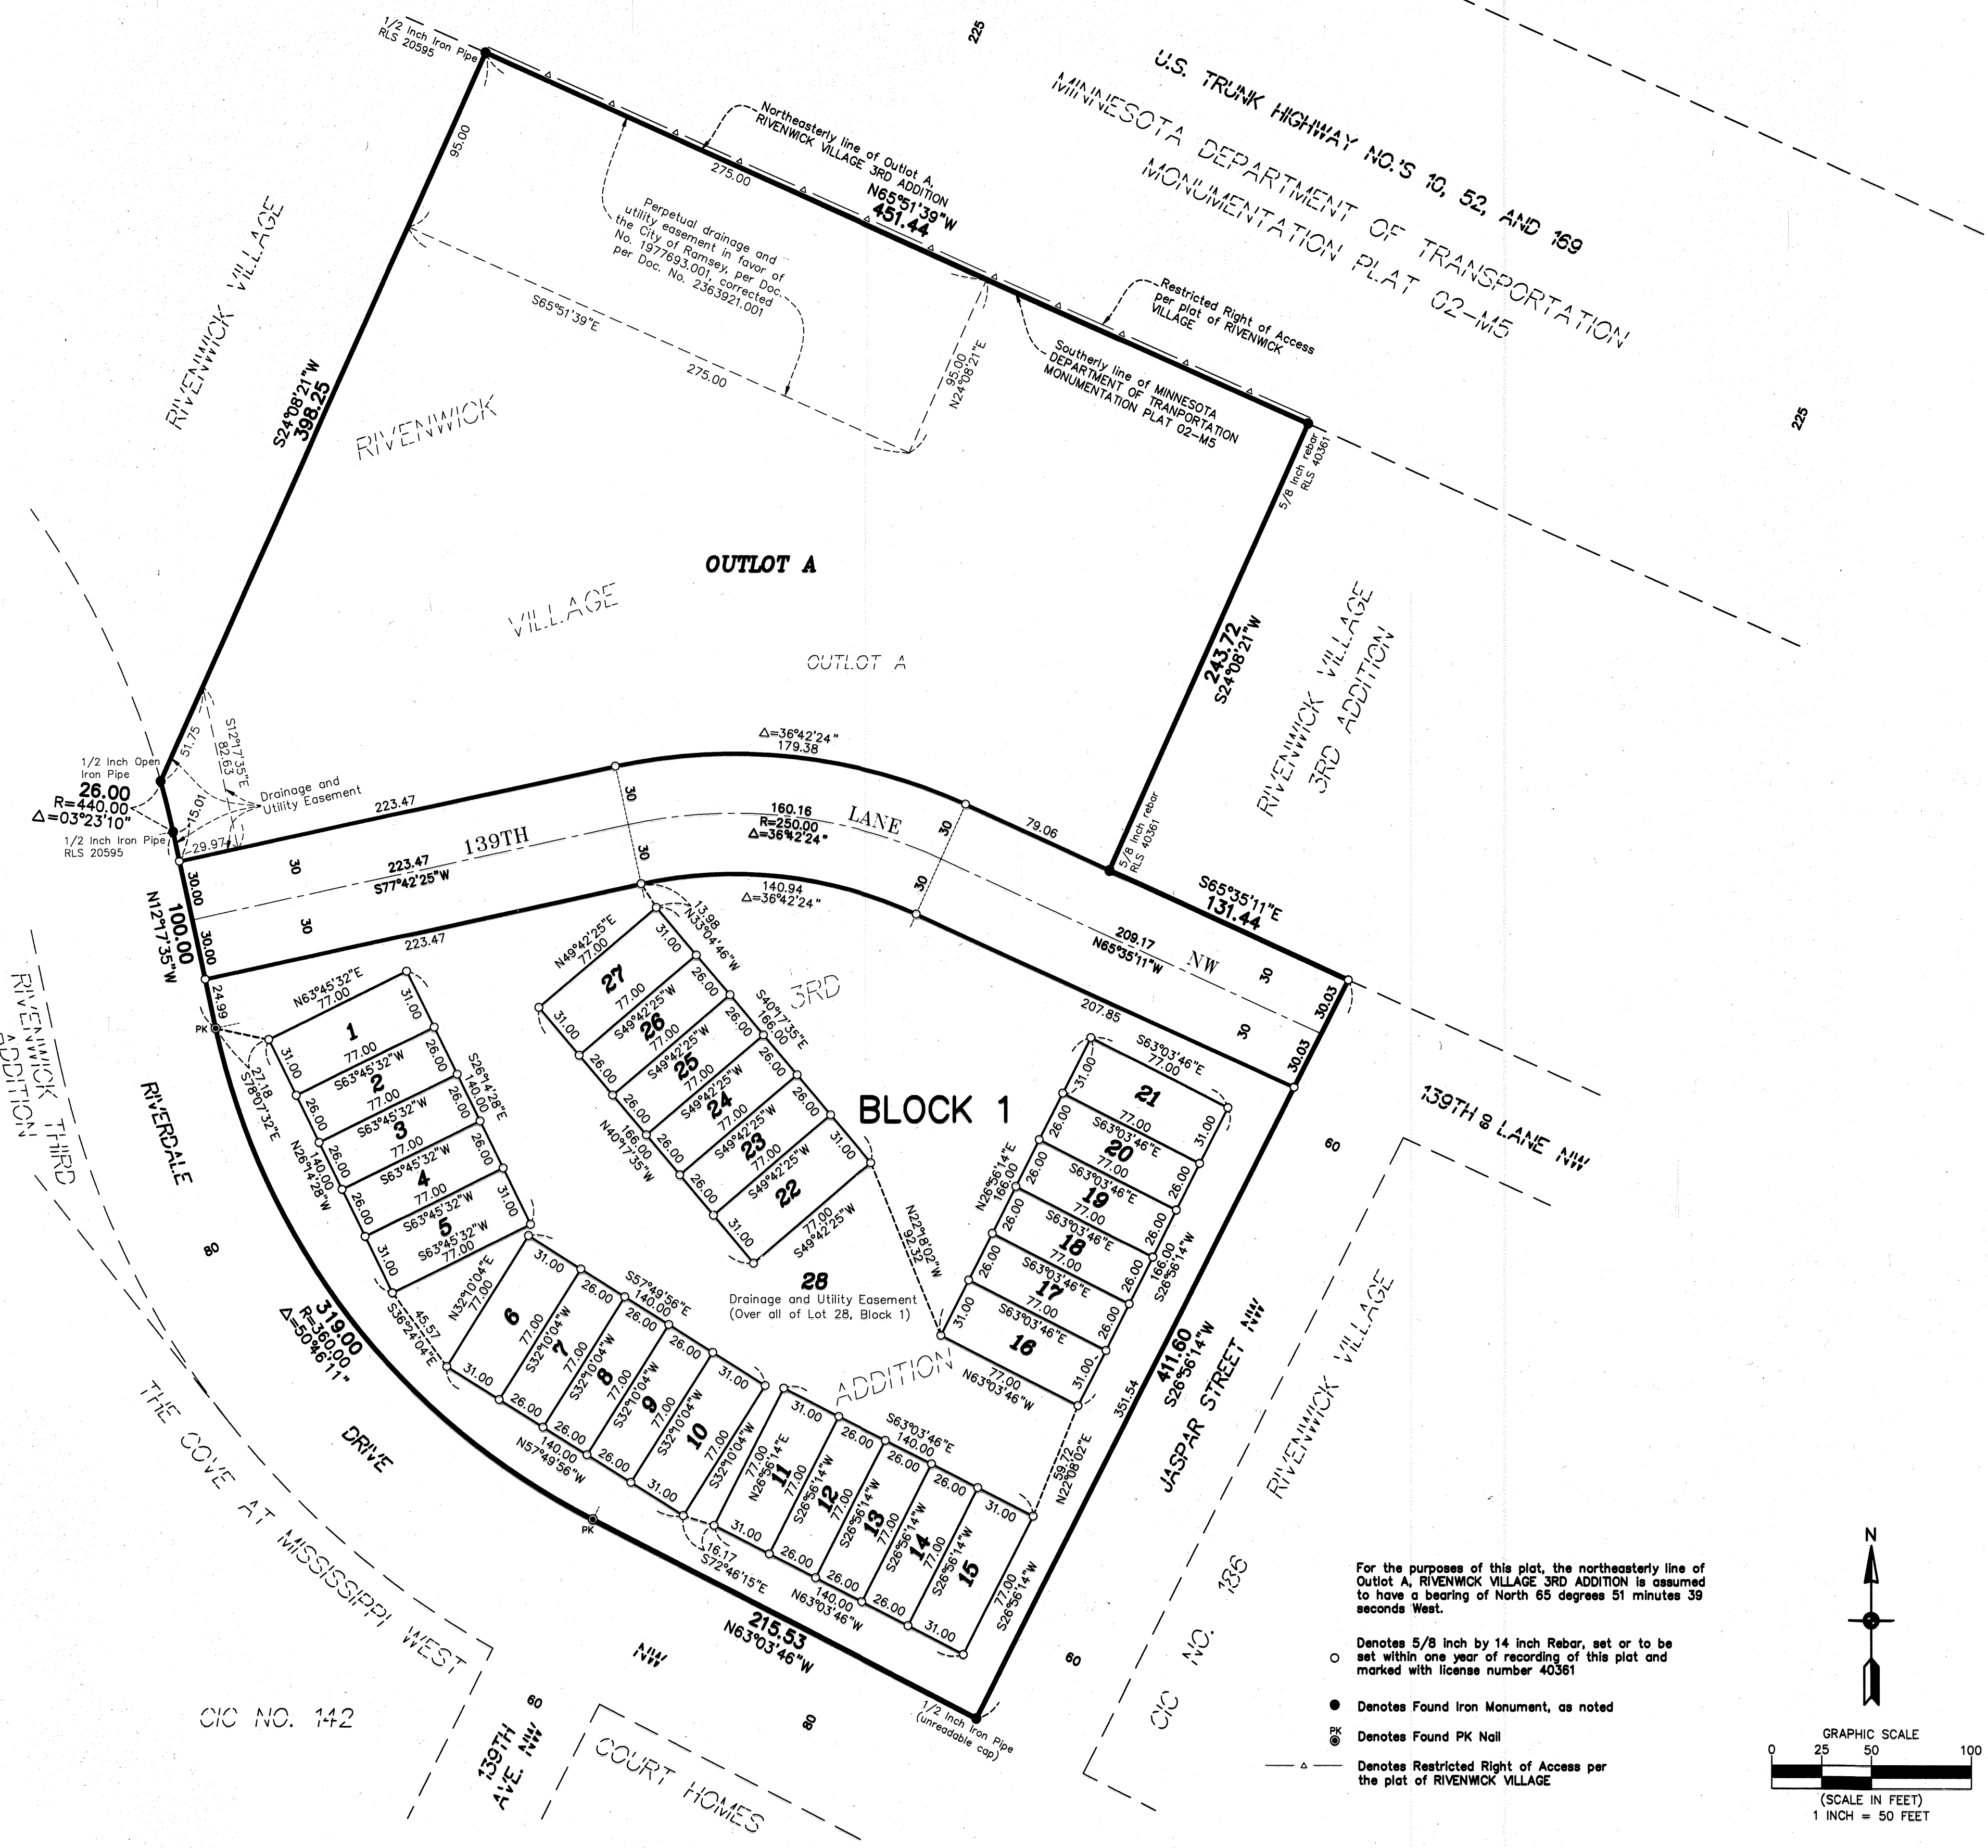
U.S. TRUNK HIGHWAY NO.'S 10, 52, AND 169
MINNESOTA DEPARTMENT OF TRANSPORTATION
MONUMENTATION PLAT 02-M5

225

1/2 Inch Iron Pipe RLS 20595

Northeasterly line of Outlot A, RIVENWICK VILLAGE 3RD ADDITION
N65°51'39"W
451.44
275.00
95.00

Perpetual drainage and utility easement in favor of the City of Ramsey, per Doc. No. 1977693.001, corrected per Doc. No. 2363921.001

S65°51'39"E
275.00
95.00
N24°08'21"E

Restricted Right of Access per plat of RIVENWICK VILLAGE

Southerly line of MINNESOTA DEPARTMENT OF TRANSPORTATION MONUMENTATION PLAT 02-M5

5/8 Inch rebar RLS 40361

225

RIVENWICK VILLAGE
S24°08'21"W
398.25
RIVENWICK

OUTLOT A
VILLAGE
OUTLOT A

243.72
S24°08'21"W

RIVENWICK VILLAGE 3RD ADDITION

Δ=36°42'24"
179.38

51.75
S12°17'35"E
82.63
1/2 Inch Open Iron Pipe
26.00
R=440.00
Δ=03°23'10"
15.01
Drainage and Utility Easement
1/2 Inch Iron Pipe RLS 20595
29.97
223.47
30
160.16
R=250.00
Δ=36°42'24"
LANE
30
79.06
5/8 Inch rebar RLS 40361
139TH
30
30
223.47
S77°42'25"W
30.00
100.00
N12°17'35"W
30.00
30
223.47
140.94
Δ=36°42'24"
30
S65°35'11"E
131.44
209.17
N65°35'11"W
NW
30
30
30.03
30.03
207.85

RIVENWICK THIRD ADDITION
24.99
PK
RIVERDALE
27.18
S78°07'32"E

N63°45'32"E
77.00
1
31.00
31.00
77.00
S63°45'32"W
2
26.00
26.00
77.00
S63°45'32"W
3
26.00
26.00
77.00
S63°45'32"W
4
26.00
26.00
77.00
S63°45'32"W
5
31.00
31.00
S63°45'32"W
77.00
S26°14'28"E
140.00
N26°14'28"W
140.00

13.98
N33°04'46"W
N49°42'25"E
77.00
27
31.00
31.00
77.00
S49°42'25"W
26
26.00
26.00
77.00
S49°42'25"W
25
26.00
26.00
77.00
S49°42'25"W
24
26.00
26.00
77.00
S49°42'25"W
23
26.00
26.00
S49°42'25"W
22
31.00
31.00
77.00
S49°42'25"W
S40°17'35"E
166.00
N40°17'35"W
166.00
3RD

BLOCK 1

N22°28'02"W
92.32

S63°03'46"E
77.00
21
31.00
31.00
77.00
S63°03'46"E
20
26.00
26.00
77.00
S63°03'46"E
19
26.00
26.00
77.00
S63°03'46"E
18
26.00
26.00
77.00
S63°03'46"E
17
26.00
26.00
77.00
S63°03'46"E
16
31.00
31.00
77.00
N63°03'46"W
N26°56'14"E
166.00
166.00
S26°56'14"W

139TH & LANE NW
60

80
319.00
R=360.00
Δ=50°46'11"
45.57
S36°24'04"E
N32°10'04"E
77.00
6
31.00
31.00
S57°49'56"E
140.00
S32°10'04"W
77.00
7
26.00
26.00
S32°10'04"W
77.00
8
26.00
26.00
S32°10'04"W
77.00
9
26.00
26.00
S32°10'04"W
77.00
10
31.00
31.00
140.00
N57°49'56"W

28
Drainage and Utility Easement
(Over all of Lot 28, Block 1)

ADDITION

N26°56'14"E
77.00
11
31.00
31.00
S26°56'14"W
77.00
12
26.00
26.00
S63°03'46"E
140.00
S26°56'14"W
77.00
13
26.00
26.00
S26°56'14"W
77.00
14
26.00
26.00
S26°56'14"W
15
31.00
31.00
77.00
S26°56'14"W
140.00
N63°03'46"W
16.17
S72°46'15"E
59.72
N22°08'02"E
351.54
411.60
S26°56'14"W
JASPAR STREET NW
RIVENWICK VILLAGE

DRIVE
PK
215.53
N63°03'46"W
NW
60
1/2 Inch Iron Pipe (unreadable cap)

THE COVE AT MISSISSIPPI WEST
CIC NO. 142
60
139TH AVE. NW
80
COURT HOMES
CIC NO. 136

For the purposes of this plat, the northeasterly line of Outlot A, RIVENWICK VILLAGE 3RD ADDITION is assumed to have a bearing of North 65 degrees 51 minutes 39 seconds West.

Denotes 5/8 inch by 14 inch Rebar, set or to be set within one year of recording of this plat and marked with license number 40361

Denotes Found Iron Monument, as noted

PK Denotes Found PK Nail

Denotes Restricted Right of Access per the plat of RIVENWICK VILLAGE

N

GRAPHIC SCALE
0 25 50 100
(SCALE IN FEET)
1 INCH = 50 FEET